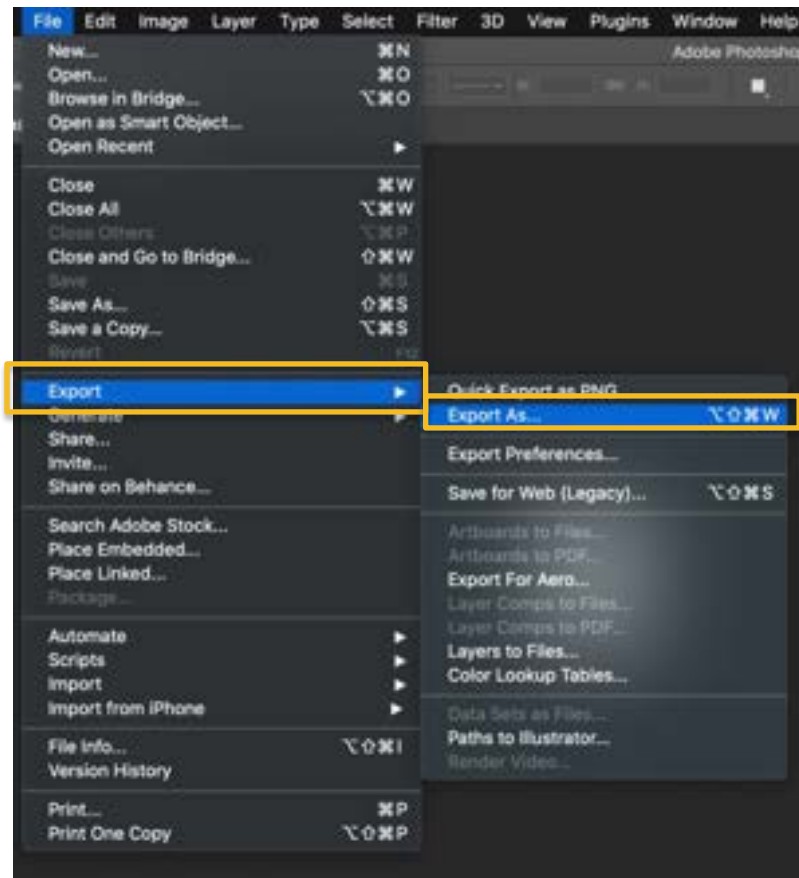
File Edit Image Layer Type Select Filter 3D View Plugins Window Help

Adobe Photosho

New... ⌘N
Open... ⌘O
Browse in Bridge... ⌥⌘O
Open as Smart Object...
Open Recent ►

Close ⌘W
Close All ⌥⌘W
Close Others ⌥⌘P
Close and Go to Bridge... ⇧⌘W
Save ⌘S
Save As... ⇧⌘S
Save a Copy... ⌥⌘S
Revert F12

Export ►
Generate ►
Share...
Invite...
Share on Behance...

Search Adobe Stock...
Place Embedded...
Place Linked...
Package...

Automate ►
Scripts ►
Import ►
Import from iPhone ►

File Info... ⌥⇧⌘I
Version History

Print... ⌘P
Print One Copy ⌥⇧⌘P

Quick Export as PNG
Export As... ⌥⇧⌘W

Export Preferences...

Save for Web (Legacy)... ⌥⇧⌘S

Artboards to Files...
Artboards to PDF...
Export For Aero...
Layer Comps to Files...
Layer Comps to PDF...
Layers to Files...
Color Lookup Tables...

Data Sets as Files...
Paths to Illustrator...
Render Video...